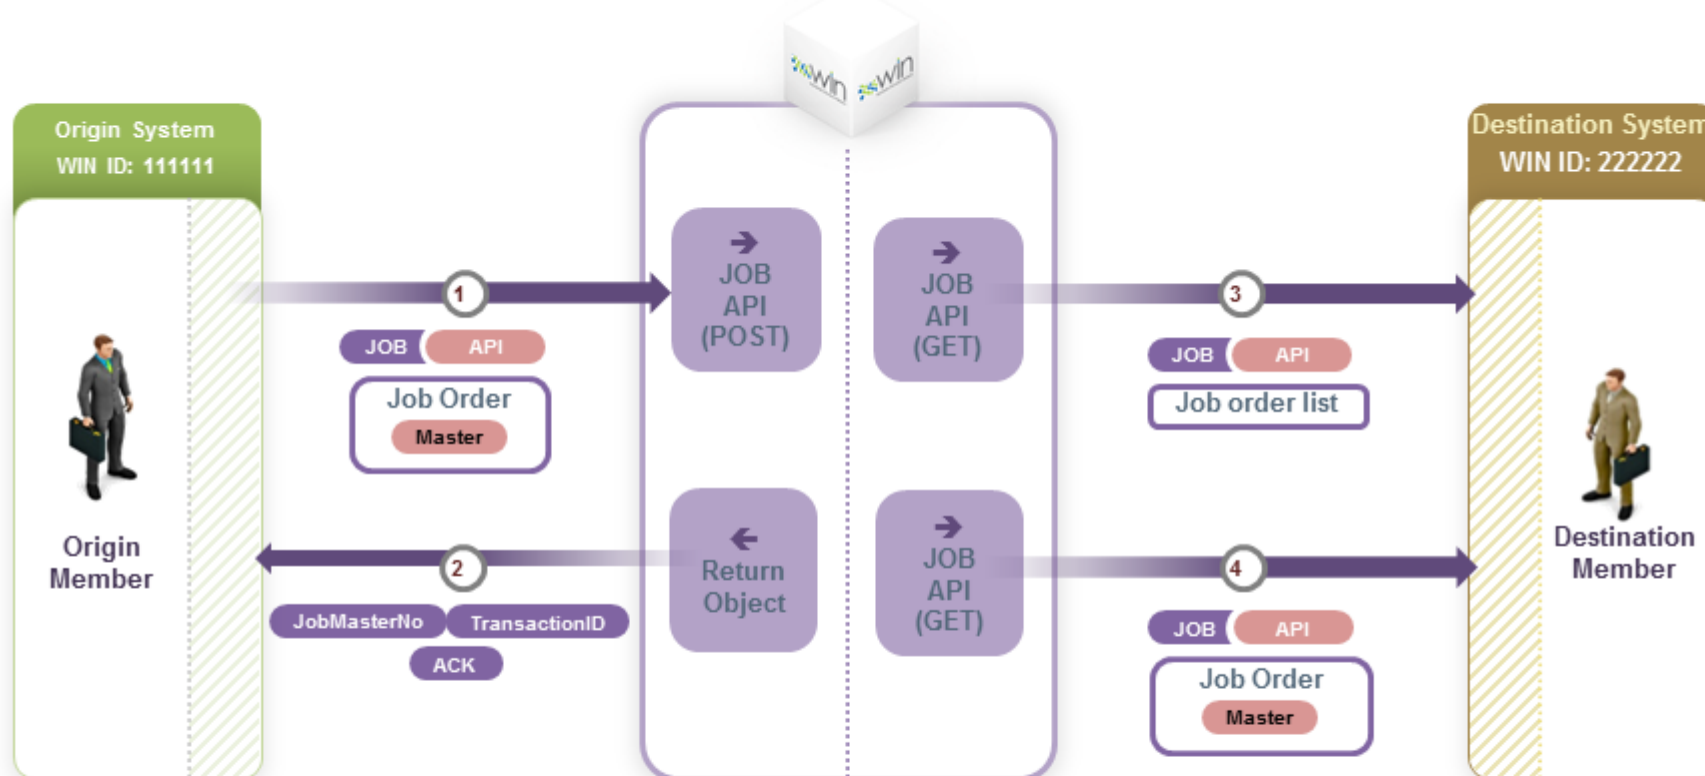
win win

Origin System
WIN ID: 111111

Origin Member

1

JOB API

Job Order
Master

2

JobMasterNo TransactionID
ACK

JOB API (POST)

Return Object

JOB API (GET)

JOB API (GET)

3

JOB API

Job order list

4

JOB API

Job Order
Master

Destination System
WIN ID: 222222

Destination Member